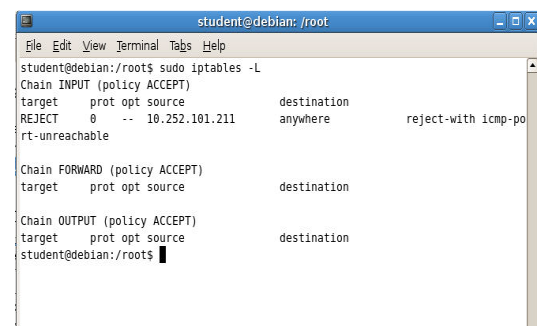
student@debian: /root

File Edit View Terminal Tabs Help

student@debian:/root$ sudo iptables -L
Chain INPUT (policy ACCEPT)
target prot opt source destination
REJECT 0 -- 10.252.101.211 anywhere reject-with icmp-port-unreachable

Chain FORWARD (policy ACCEPT)
target prot opt source destination

Chain OUTPUT (policy ACCEPT)
target prot opt source destination
student@debian:/root$